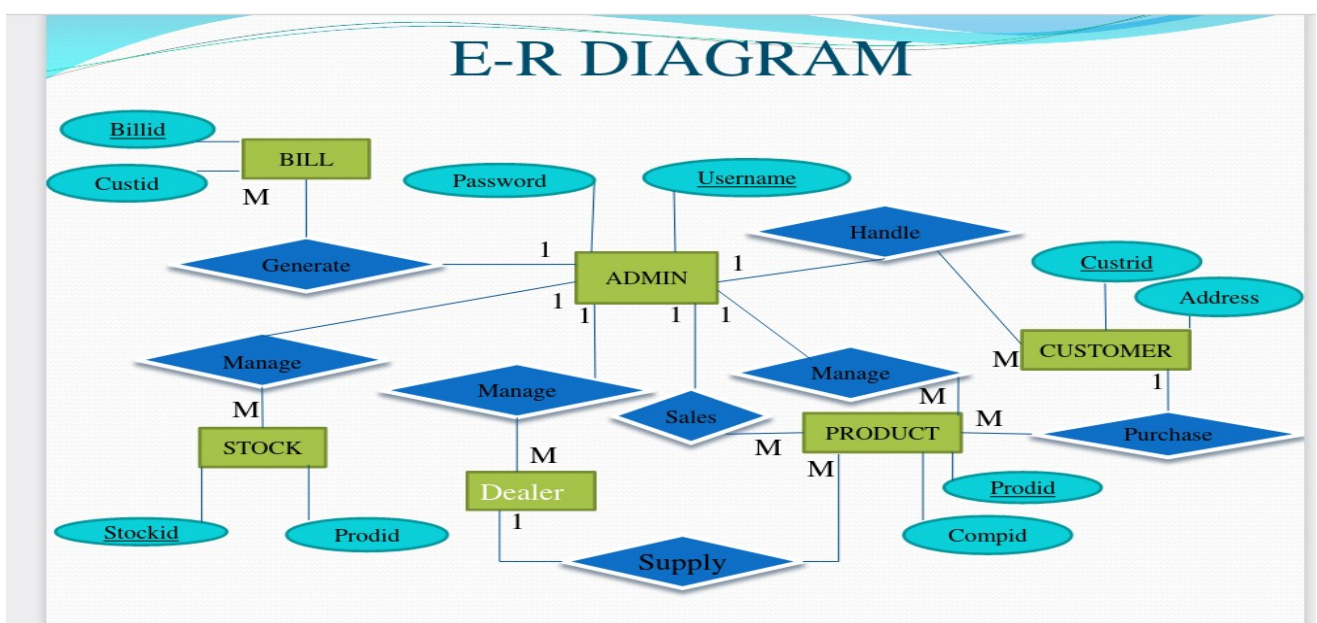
E-R DIAGRAM

Billid
Custid
BILL
M
Generate
Password
Username
1
ADMIN
1
Handle
Custrid
Address
1
1
1
1
Manage
M
STOCK
Stockid
Prodid
Manage
M
Dealer
1
Sales
Manage
M
M
CUSTOMER
1
M
PRODUCT
M
M
Purchase
Prodid
Compid
Supply